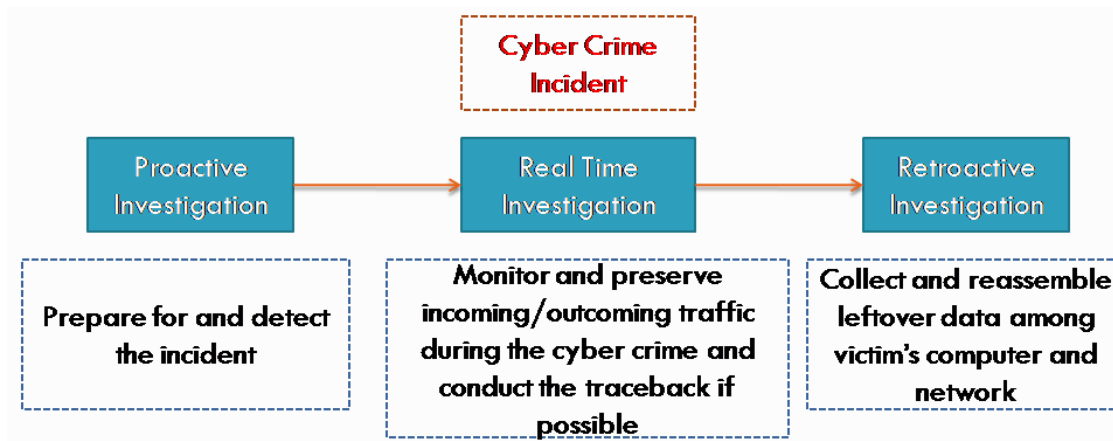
Cyber Crime Incident

Proactive Investigation

Real Time Investigation

Retroactive Investigation

Prepare for and detect the incident

Monitor and preserve incoming/outcoming traffic during the cyber crime and conduct the traceback if possible

Collect and reassemble leftover data among victim's computer and network